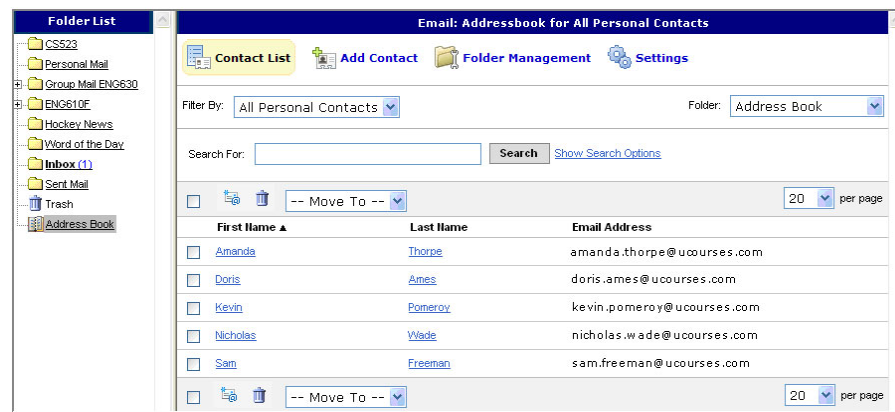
Folder List

CS523
Personal Mail
Group Mail ENG630
ENG610F
Hockey News
Word of the Day
Inbox (1)
Sent Mail
Trash
Address Book

Email: Addressbook for All Personal Contacts

Contact List Add Contact Folder Management Settings

Filter By: All Personal Contacts

Folder: Address Book

Search For: Search Show Search Options

-- Move To --

20 per page

| First Name ▲ | Last Name | Email Address |
|---|---|---|
| Amanda | Thorpe | amanda.thorpe@ucourses.com |
| Doris | Ames | doris.ames@ucourses.com |
| Kevin | Pomeroy | kevin.pomeroy@ucourses.com |
| Nicholas | Wade | nicholas.wade@ucourses.com |
| Sam | Freeman | sam.freeman@ucourses.com |

-- Move To --

20 per page